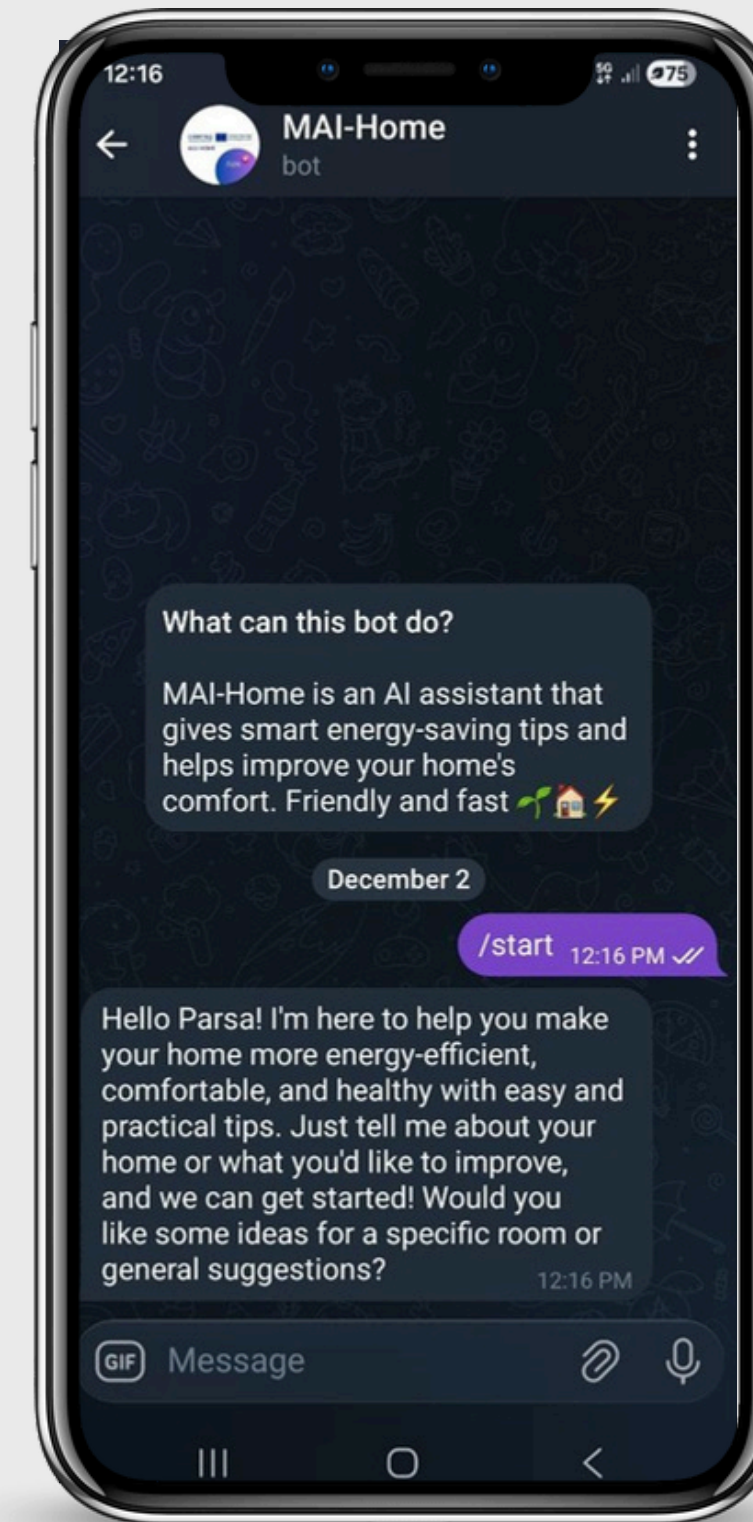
12:16

75

MAI-Home
bot

What can this bot do?

MAI-Home is an AI assistant that gives smart energy-saving tips and helps improve your home's comfort. Friendly and fast 🌱🏠⚡

December 2

/start 12:16 PM

Hello Parsa! I'm here to help you make your home more energy-efficient, comfortable, and healthy with easy and practical tips. Just tell me about your home or what you'd like to improve, and we can get started! Would you like some ideas for a specific room or general suggestions? 12:16 PM

GIF Message